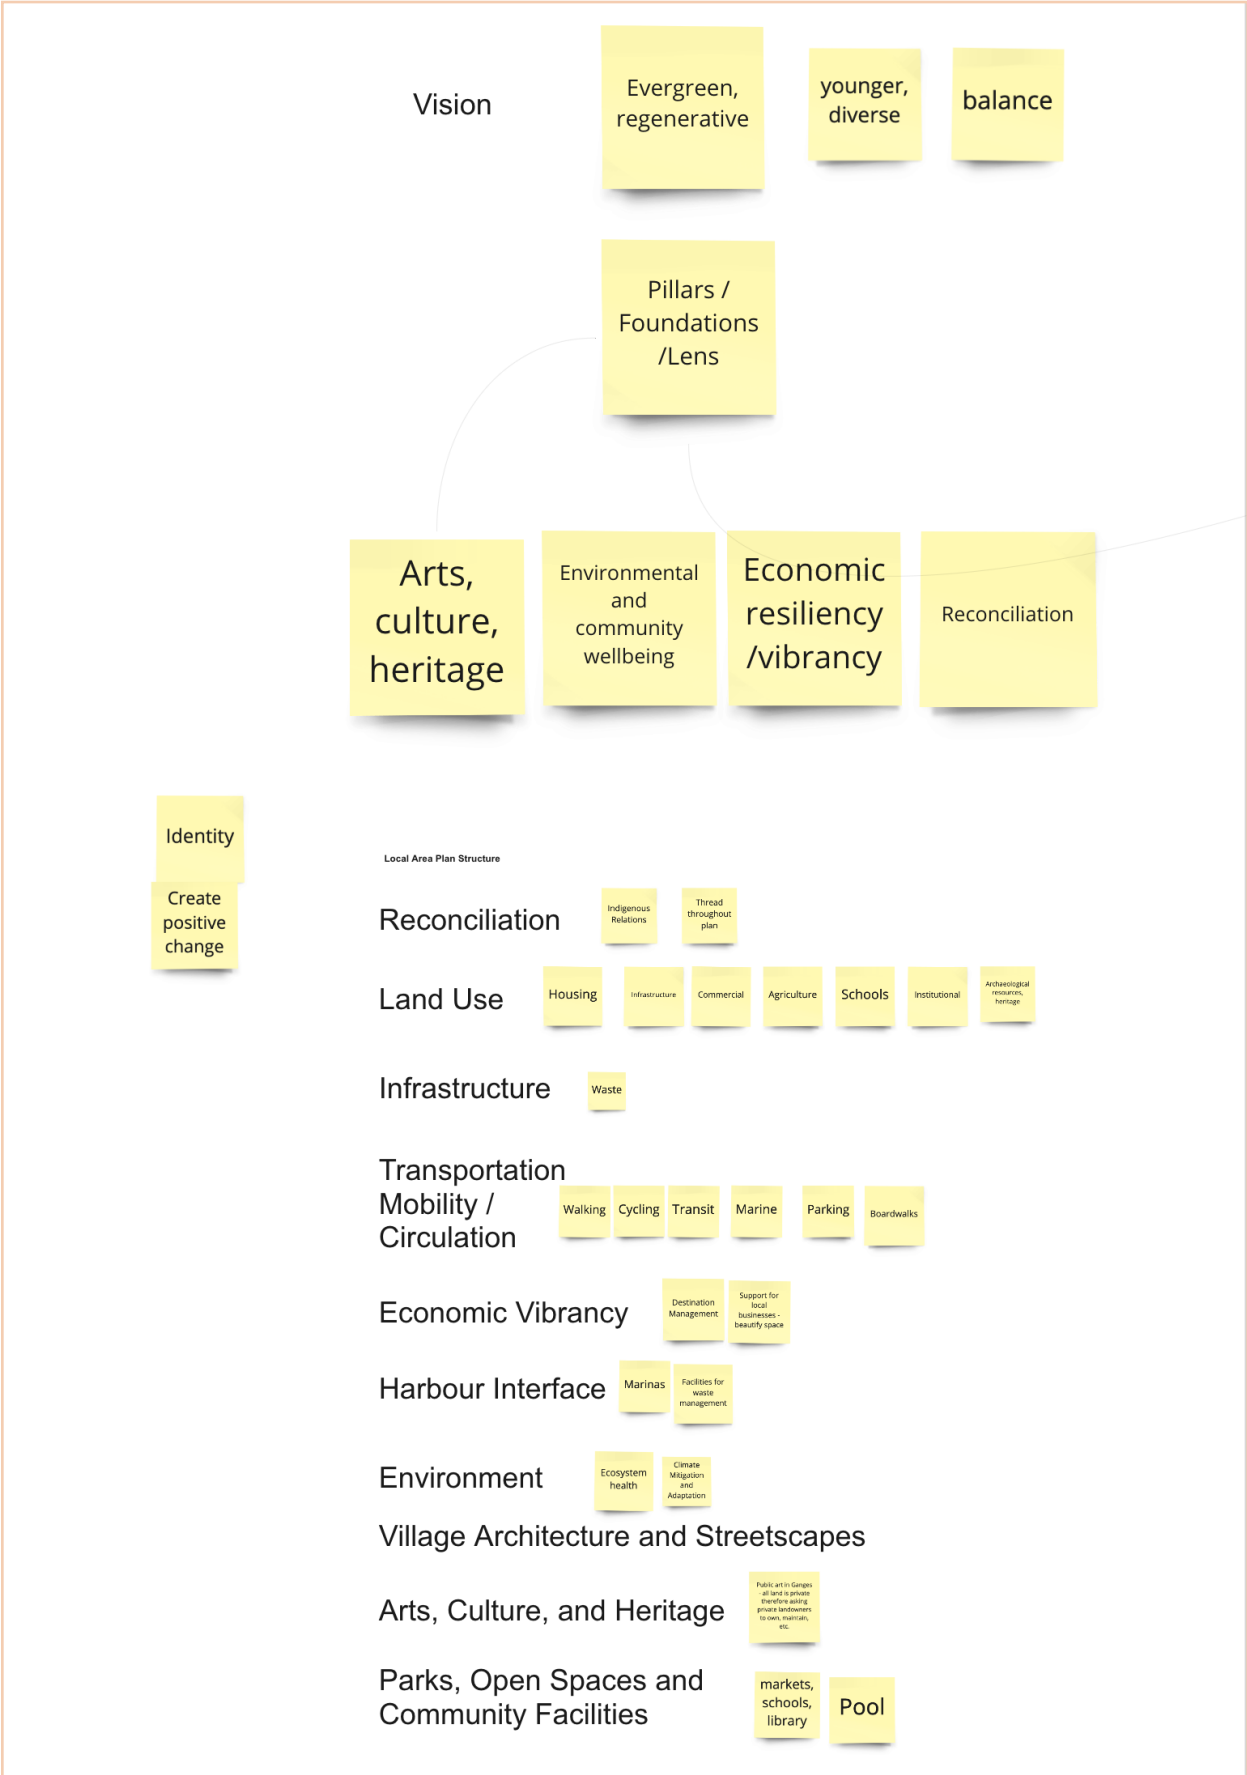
Vision

Evergreen, regenerative

younger, diverse

balance

Pillars / Foundations /Lens

Arts, culture, heritage

Environmental and community wellbeing

Economic resiliency /vibrancy

Reconciliation

Identity

Create positive change

Local Area Plan Structure

Reconciliation

Indigenous Relations

Thread throughout plan

Land Use

Housing

Infrastructure

Commercial

Agriculture

Schools

Institutional

Archaeological resources, heritage

Infrastructure

Waste

Transportation Mobility / Circulation

Walking

Cycling

Transit

Marine

Parking

Boardwalks

Economic Vibrancy

Destination Management

Support for local businesses - beautify space

Harbour Interface

Marinas

Facilities for waste management

Environment

Ecosystem health

Climate Mitigation and Adaptation

Village Architecture and Streetscapes

Arts, Culture, and Heritage

Public art in Ganges - all land is private therefore asking private landowners to own, maintain, etc.

Parks, Open Spaces and Community Facilities

markets, schools, library

Pool